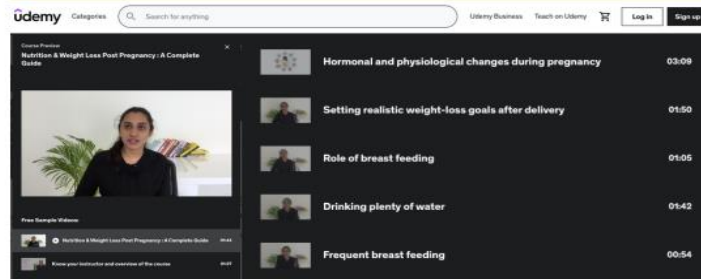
udemy Categories Search for anything Udemy Business Teach on Udemy Log in Sign up

Course Preview
Nutrition & Weight Loss Post Pregnancy : A Complete Guide

Free Sample Videos:

Nutrition & Weight Loss Post Pregnancy : A Complete Guide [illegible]

Know your instructor and overview of the course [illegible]

Hormonal and physiological changes during pregnancy 03:09

Setting realistic weight-loss goals after delivery 01:50

Role of breast feeding 01:05

Drinking plenty of water 01:42

Frequent breast feeding 00:54